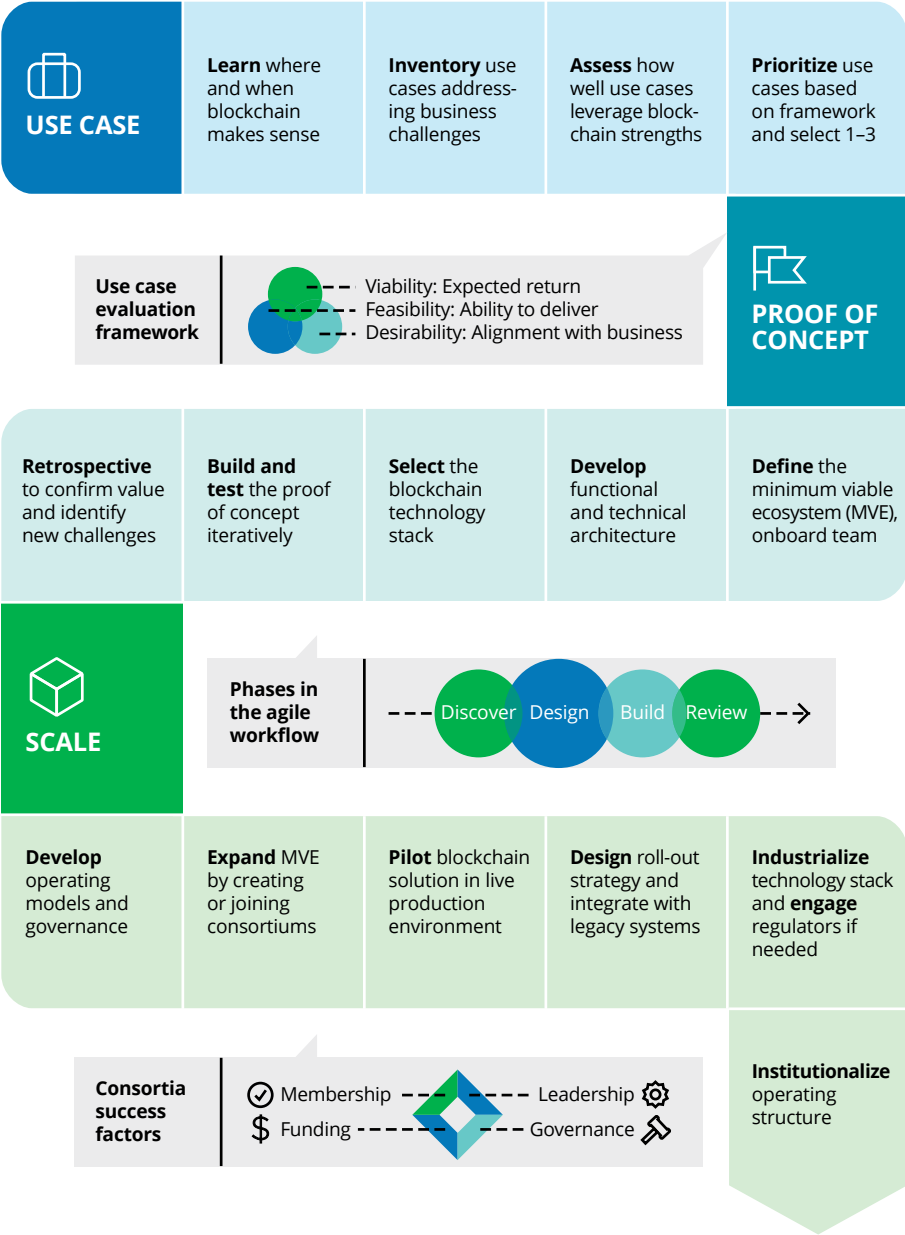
USE CASE

**Learn** where and when blockchain makes sense

**Inventory** use cases addressing business challenges

**Assess** how well use cases leverage blockchain strengths

**Prioritize** use cases based on framework and select 1–3

**Use case evaluation framework**

Viability: Expected return
Feasibility: Ability to deliver
Desirability: Alignment with business

PROOF OF CONCEPT

**Retrospective** to confirm value and identify new challenges

**Build and test** the proof of concept iteratively

**Select** the blockchain technology stack

**Develop** functional and technical architecture

**Define** the minimum viable ecosystem (MVE), onboard team

SCALE

**Phases in the agile workflow**

Discover Design Build Review

**Develop** operating models and governance

**Expand** MVE by creating or joining consortiums

**Pilot** blockchain solution in live production environment

**Design** roll-out strategy and integrate with legacy systems

**Industrialize** technology stack and **engage** regulators if needed

**Consortia success factors**

Membership
Leadership
Funding
Governance

**Institutionalize** operating structure